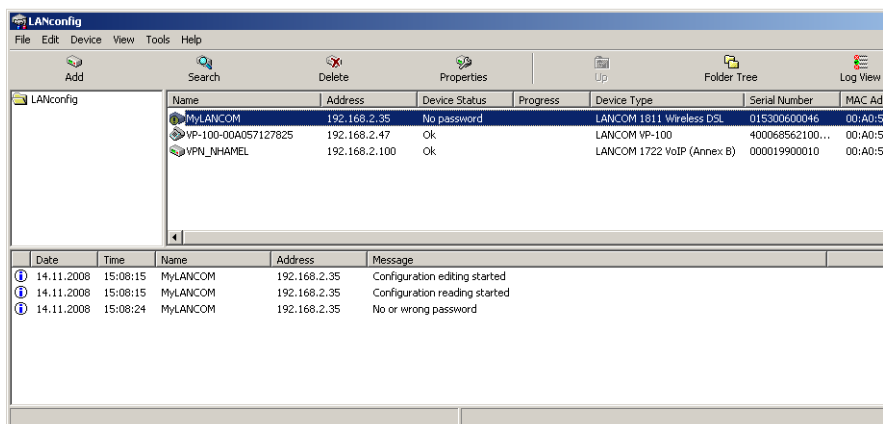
LANconfig

File Edit Device View Tools Help

Add | Search | Delete | Properties | Up | Folder Tree | Log View

LANconfig

| Name | Address | Device Status | Progress | Device Type | Serial Number | MAC Ad |
|---|---|---|---|---|---|---|
| MyLANCOM | 192.168.2.35 | No password | | LANCOM 1811 Wireless DSL | 015300600046 | 00:A0:5 |
| VP-100-00A057127825 | 192.168.2.47 | Ok | | LANCOM VP-100 | 400068562100... | 00:A0:5 |
| VPN_NHAMEL | 192.168.2.100 | Ok | | LANCOM 1722 VoIP (Annex B) | 000019900010 | 00:A0:5 |

| Date | Time | Name | Address | Message |
|---|---|---|---|---|
| 14.11.2008 | 15:08:15 | MyLANCOM | 192.168.2.35 | Configuration editing started |
| 14.11.2008 | 15:08:15 | MyLANCOM | 192.168.2.35 | Configuration reading started |
| 14.11.2008 | 15:08:24 | MyLANCOM | 192.168.2.35 | No or wrong password |